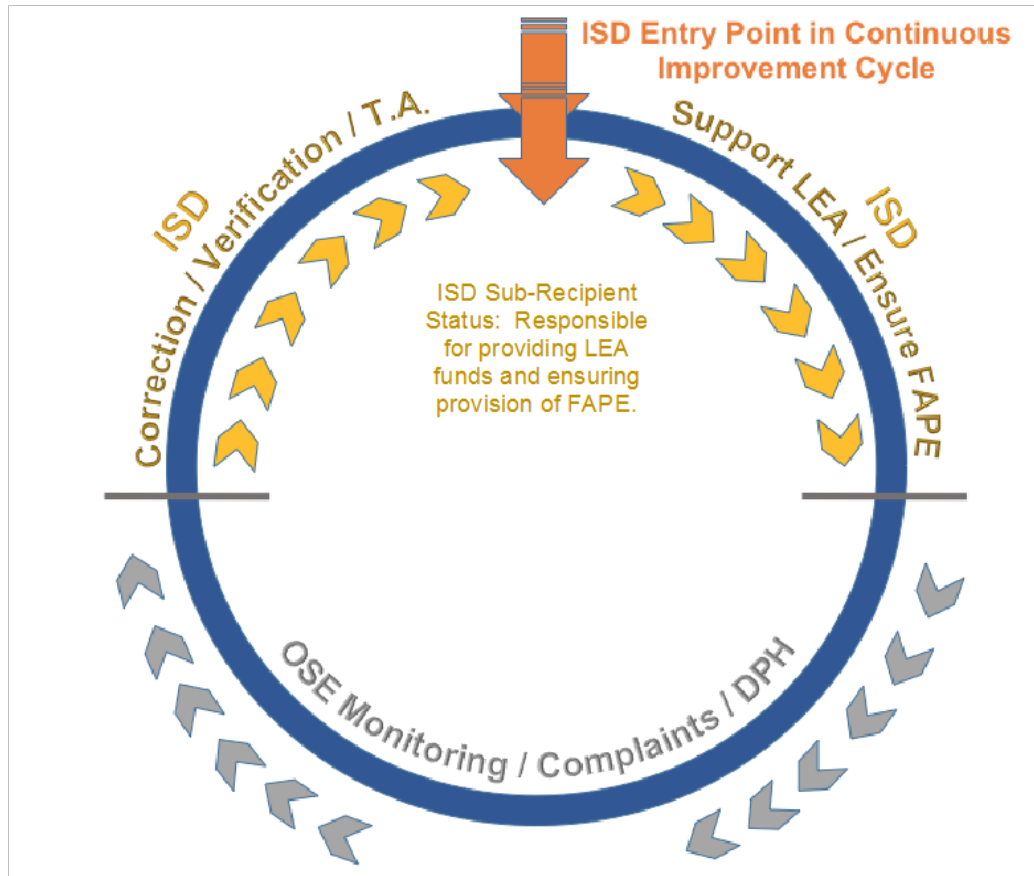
ISD Entry Point in Continuous Improvement Cycle

ISD
Correction / Verification / T.A.

Support LEA / Ensure FAPE
ISD

ISD Sub-Recipient Status: Responsible for providing LEA funds and ensuring provision of FAPE.

OSE Monitoring / Complaints / DPH